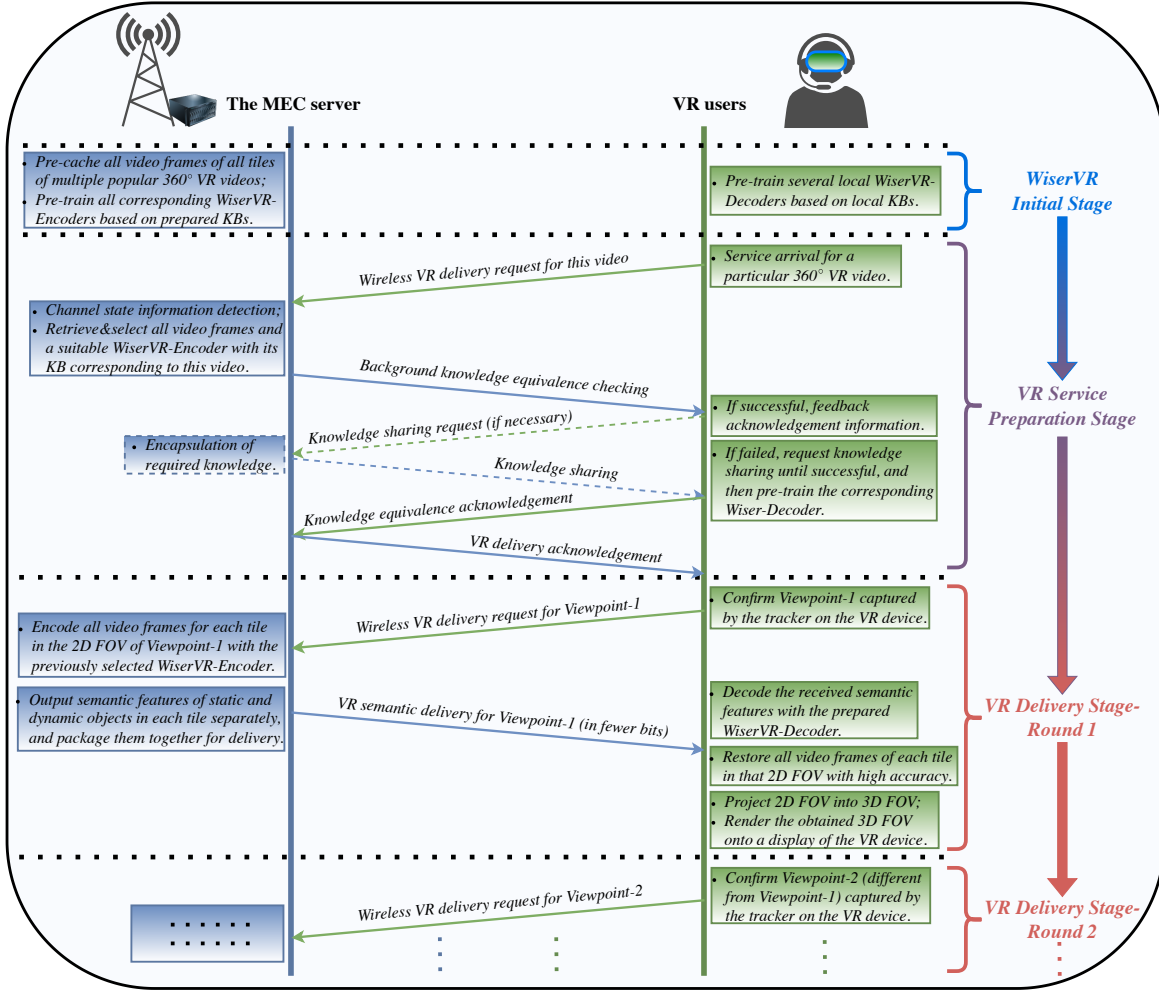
The MEC server

VR users

- Pre-cache all video frames of all tiles of multiple popular 360° VR videos;
- Pre-train all corresponding WiserVR-Encoders based on prepared KBs.

- Pre-train several local WiserVR-Decoders based on local KBs.

WiserVR Initial Stage

- Service arrival for a particular 360° VR video.

Wireless VR delivery request for this video

- Channel state information detection;
- Retrieve&select all video frames and a suitable WiserVR-Encoder with its KB corresponding to this video.

Background knowledge equivalence checking

- If successful, feedback acknowledgement information.

Knowledge sharing request (if necessary)

- Encapsulation of required knowledge.

Knowledge sharing

- If failed, request knowledge sharing until successful, and then pre-train the corresponding Wiser-Decoder.

Knowledge equivalence acknowledgement

VR delivery acknowledgement

VR Service Preparation Stage

- Confirm Viewpoint-1 captured by the tracker on the VR device.

Wireless VR delivery request for Viewpoint-1

- Encode all video frames for each tile in the 2D FOV of Viewpoint-1 with the previously selected WiserVR-Encoder.

- Output semantic features of static and dynamic objects in each tile separately, and package them together for delivery.

VR semantic delivery for Viewpoint-1 (in fewer bits)

- Decode the received semantic features with the prepared WiserVR-Decoder.

- Restore all video frames of each tile in that 2D FOV with high accuracy.

- Project 2D FOV into 3D FOV;
- Render the obtained 3D FOV onto a display of the VR device.

VR Delivery Stage-Round 1

- Confirm Viewpoint-2 (different from Viewpoint-1) captured by the tracker on the VR device.

Wireless VR delivery request for Viewpoint-2

......
......

VR Delivery Stage-Round 2